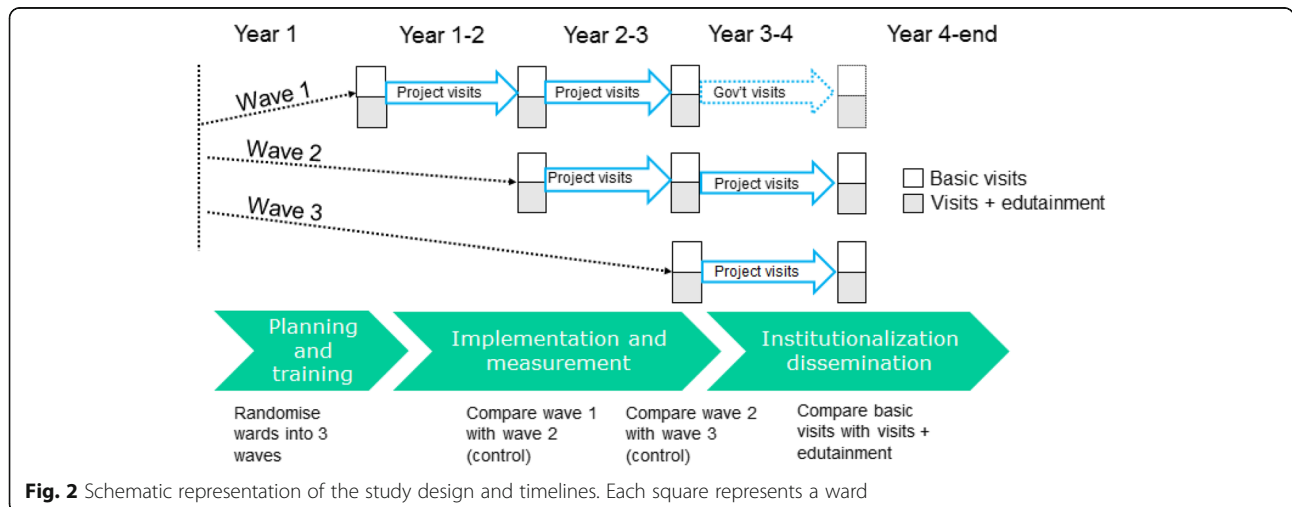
Year 1
Year 1-2
Year 2-3
Year 3-4
Year 4-end

Wave 1
Project visits
Project visits
Gov't visits

Wave 2
Project visits
Project visits

Wave 3
Project visits

Basic visits
Visits + edutainment

Planning and training
Implementation and measurement
Institutionalization dissemination

Randomise wards into 3 waves
Compare wave 1 with wave 2 (control)
Compare wave 2 with wave 3 (control)
Compare basic visits with visits + edutainment

**Fig. 2** Schematic representation of the study design and timelines. Each square represents a ward